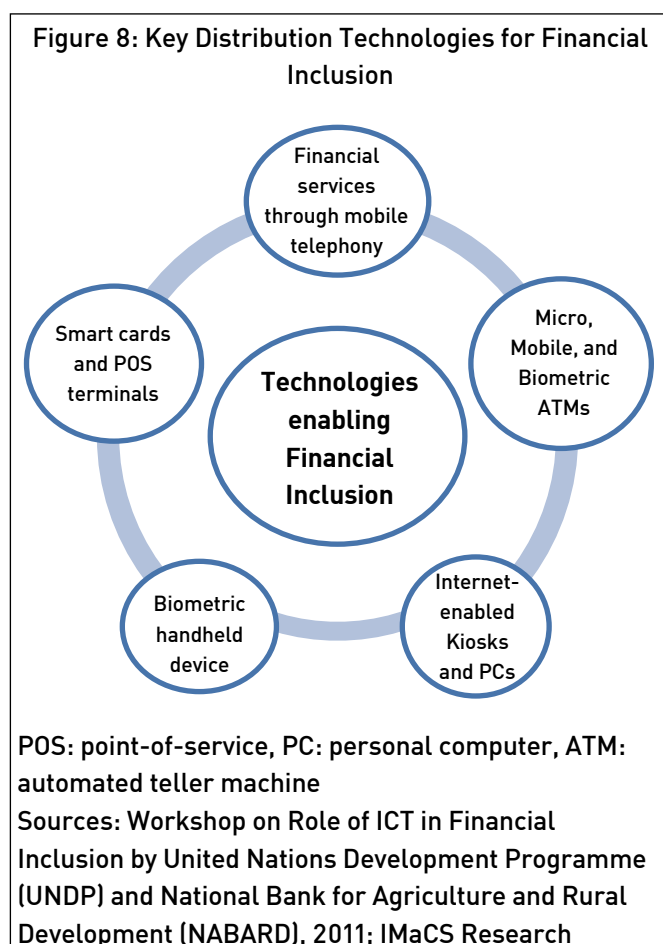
Figure 8: Key Distribution Technologies for Financial Inclusion

Financial services through mobile telephony

Micro, Mobile, and Biometric ATMs

Internet-enabled Kiosks and PCs

Biometric handheld device

Smart cards and POS terminals

Technologies enabling Financial Inclusion

POS: point-of-service, PC: personal computer, ATM: automated teller machine
Sources: Workshop on Role of ICT in Financial Inclusion by United Nations Development Programme (UNDP) and National Bank for Agriculture and Rural Development (NABARD), 2011; IMaCS Research